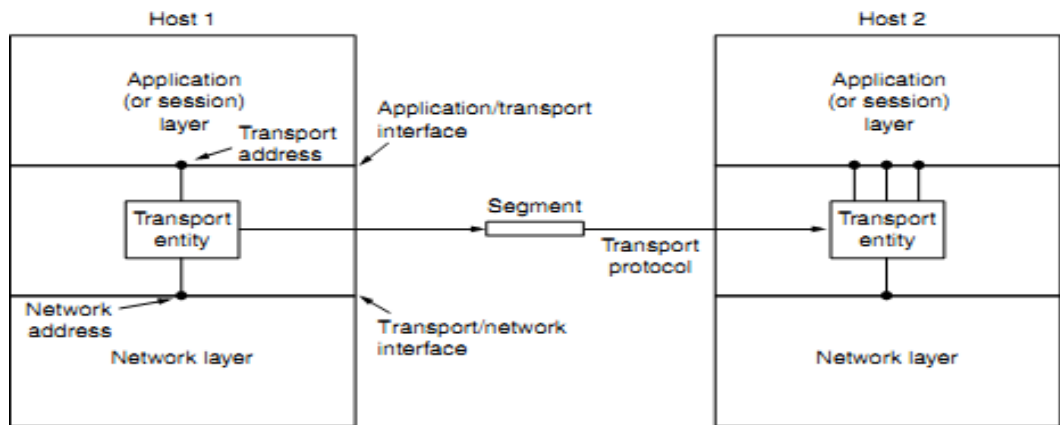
Host 1

Application (or session) layer

Transport address

Application/transport interface

Transport entity

Segment

Transport protocol

Network address

Transport/network interface

Network layer

Host 2

Application (or session) layer

Transport entity

Network layer